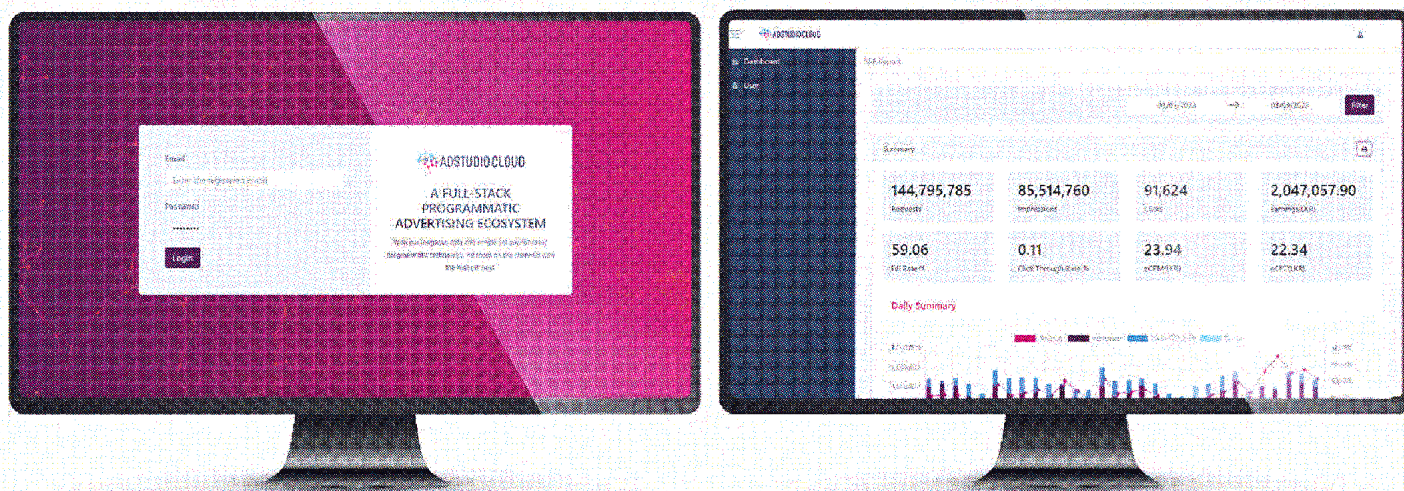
Email

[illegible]

Password

••••••••

Login

ADSTUDIOCLOUD

A FULL-STACK PROGRAMMATIC ADVERTISING ECOSYSTEM

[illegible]

ADSTUDIOCLOUD

Dashboard

User

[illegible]

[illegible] → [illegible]

Filter

Summary

144,795,785
Requests

85,514,760
Impressions

91,624
Clicks

2,047,057.90
Earnings

59.06
Fill Rate

0.11
Click Through Rate

23.94
eCPM

22.34
eCPC

Daily Summary

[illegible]